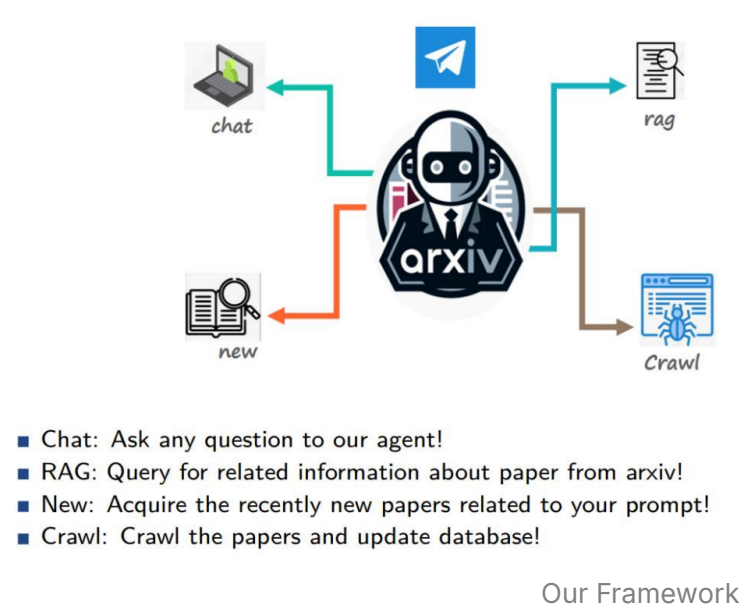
chat

rag

arxiv

new

Crawl

- Chat: Ask any question to our agent!
- RAG: Query for related information about paper from arxiv!
- New: Acquire the recently new papers related to your prompt!
- Crawl: Crawl the papers and update database!

Our Framework